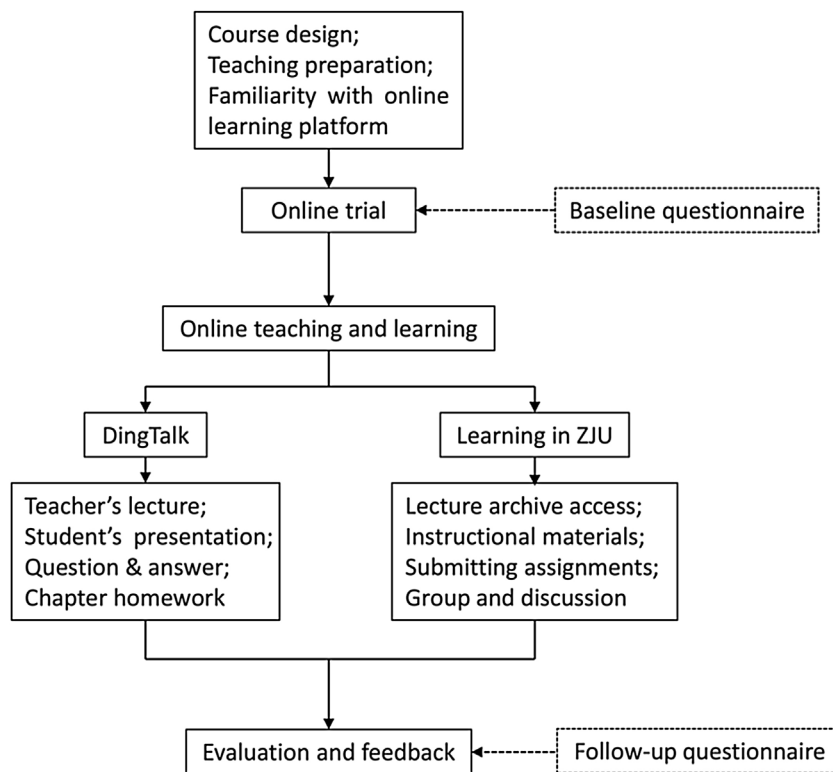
Course design;
Teaching preparation;
Familiarity with online learning platform

Online trial

Baseline questionnaire

Online teaching and learning

DingTalk

Learning in ZJU

Teacher's lecture;
Student's presentation;
Question & answer;
Chapter homework

Lecture archive access;
Instructional materials;
Submitting assignments;
Group and discussion

Evaluation and feedback

Follow-up questionnaire